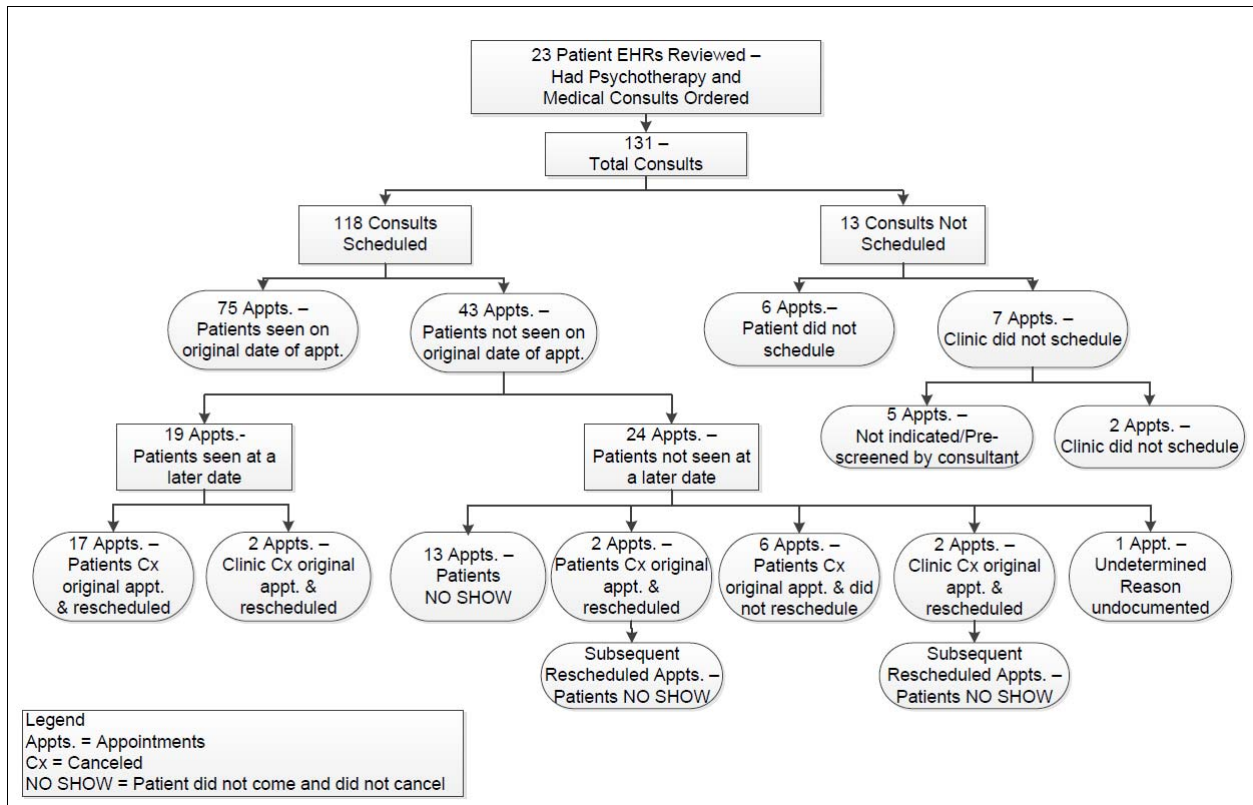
23 Patient EHRs Reviewed – Had Psychotherapy and Medical Consults Ordered

131 – Total Consults

118 Consults Scheduled

13 Consults Not Scheduled

75 Appts. – Patients seen on original date of appt.

43 Appts. – Patients not seen on original date of appt.

6 Appts.– Patient did not schedule

7 Appts. – Clinic did not schedule

19 Appts.- Patients seen at a later date

24 Appts. – Patients not seen at a later date

5 Appts. – Not indicated/Pre-screened by consultant

2 Appts. – Clinic did not schedule

17 Appts. – Patients Cx original appt. & rescheduled

2 Appts. – Clinic Cx original appt. & rescheduled

13 Appts. – Patients NO SHOW

2 Appts. – Patients Cx original appt. & rescheduled

6 Appts. – Patients Cx original appt. & did not reschedule

2 Appts. – Clinic Cx original appt. & rescheduled

1 Appt. – Undetermined Reason undocumented

Subsequent Rescheduled Appts. – Patients NO SHOW

Subsequent Rescheduled Appts. – Patients NO SHOW

Legend
Appts. = Appointments
Cx = Canceled
NO SHOW = Patient did not come and did not cancel